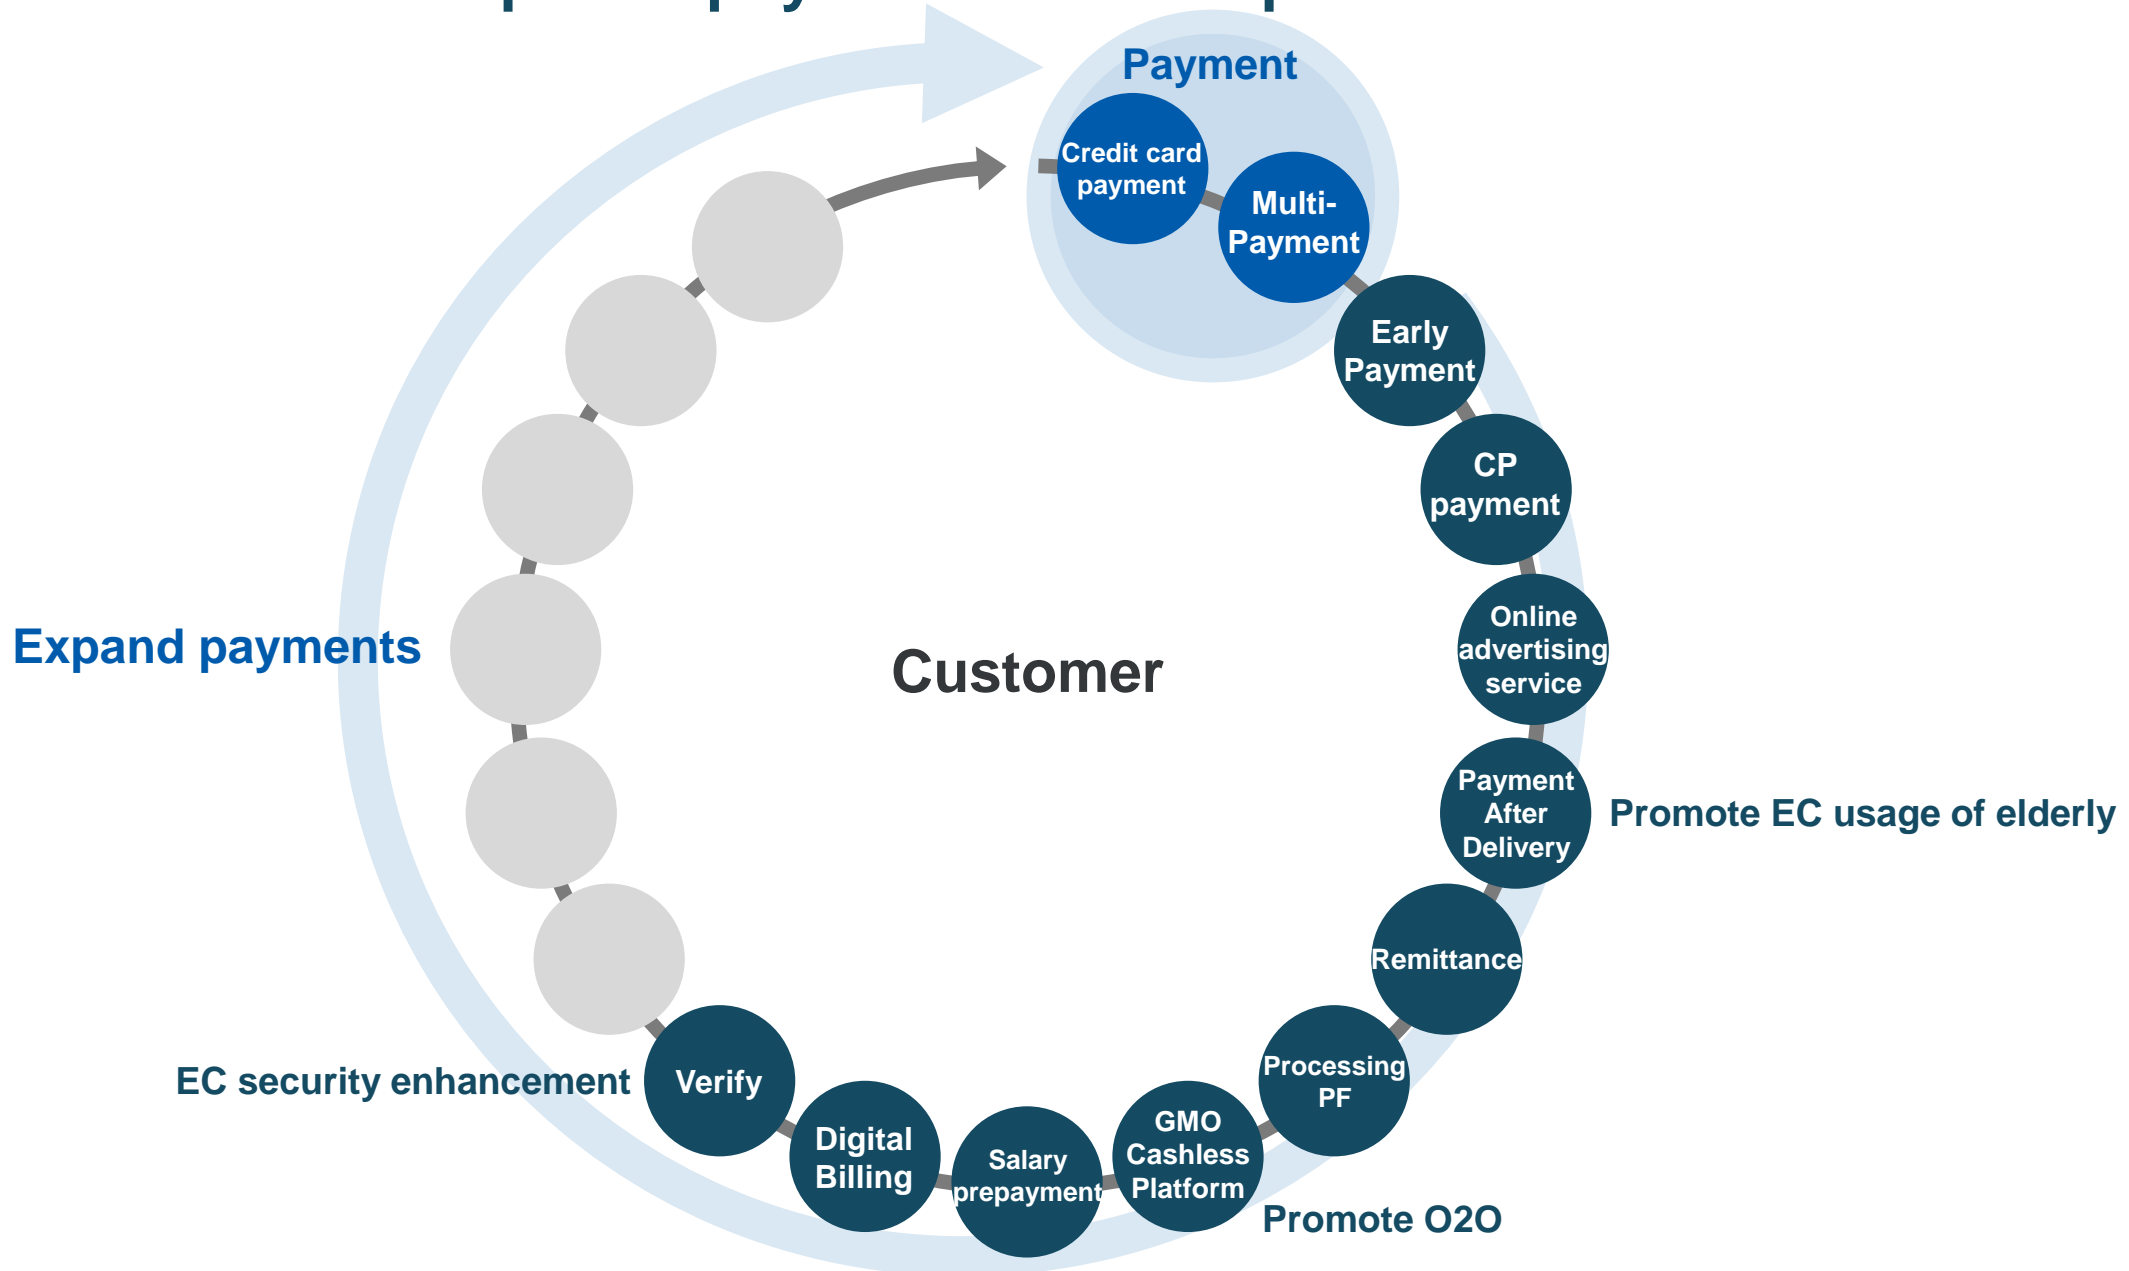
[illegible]

Payment

Credit card payment

Multi-Payment

Early Payment

CP payment

Online advertising service

Payment After Delivery

Promote EC usage of elderly

Remittance

Processing PF

GMO Cashless Platform

Promote O2O

Salary prepayment

Digital Billing

Verify

EC security enhancement

Expand payments

Customer